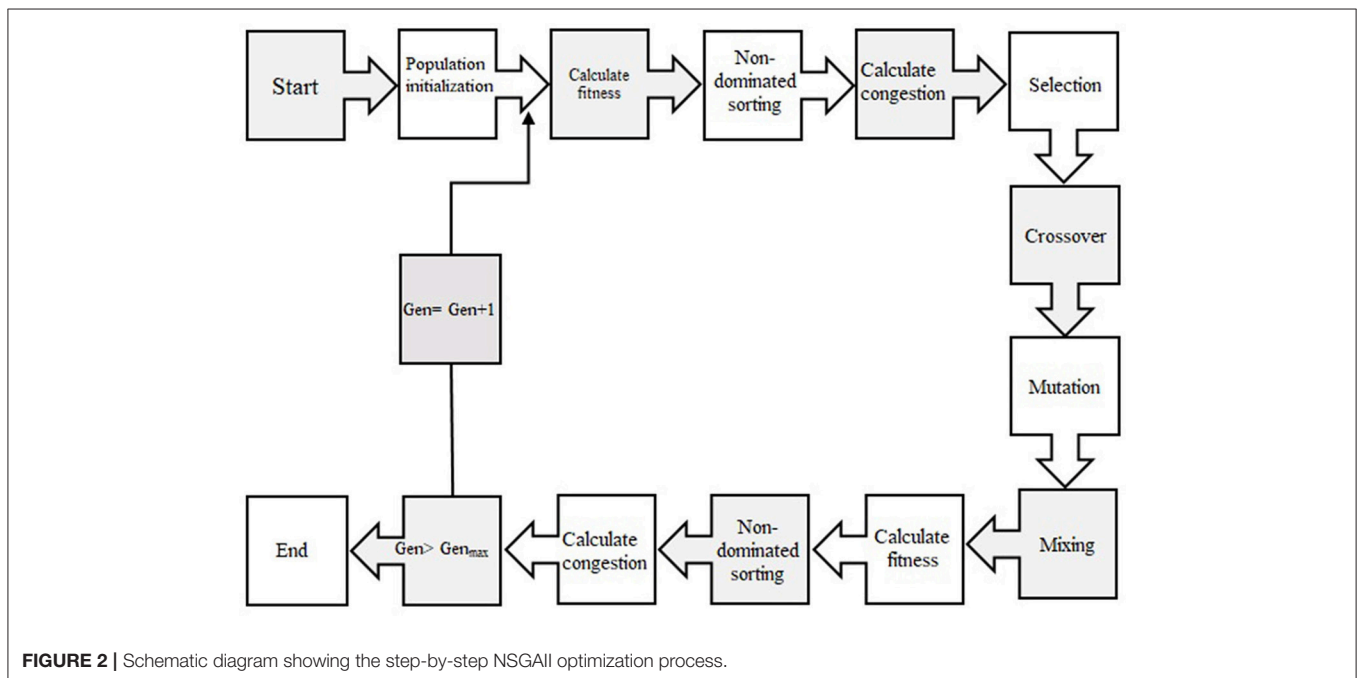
Start

Population initialization

Calculate fitness

Non-dominated sorting

Calculate congestion

Selection

Crossover

Mutation

Mixing

Calculate fitness

Non-dominated sorting

Calculate congestion

Gen> Gen$_{max}$

End

Gen= Gen+1

**FIGURE 2 |** Schematic diagram showing the step-by-step NSGAII optimization process.